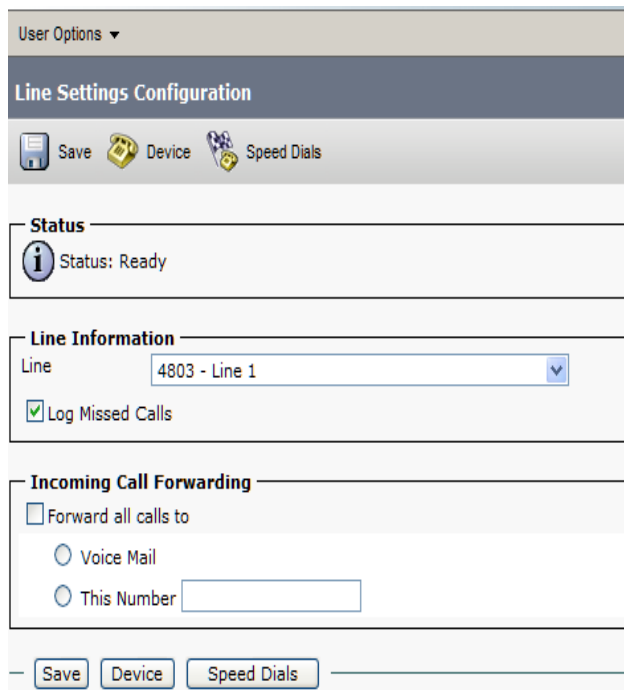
User Options ▾

Line Settings Configuration

Save Device Speed Dials

Status

Status: Ready

Line Information

Line 4803 - Line 1

Log Missed Calls

Incoming Call Forwarding

Forward all calls to

Voice Mail

This Number

Save Device Speed Dials